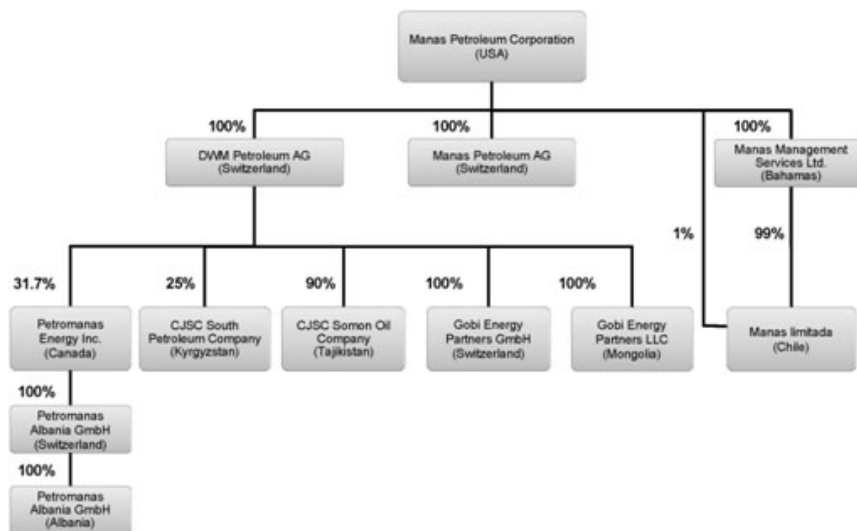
Manas Petroleum Corporation (USA)

100%

DWM Petroleum AG (Switzerland)

100%

Manas Petroleum AG (Switzerland)

100%

Manas Management Services Ltd. (Bahamas)

1%

99%

31.7%

Petromanas Energy Inc. (Canada)

25%

CJSC South Petroleum Company (Kyrgyzstan)

90%

CJSC Somon Oil Company (Tajikistan)

100%

Gobi Energy Partners GmbH (Switzerland)

100%

Gobi Energy Partners LLC (Mongolia)

Manas limitada (Chile)

100%

Petromanas Albania GmbH (Switzerland)

100%

Petromanas Albania GmbH (Albania)